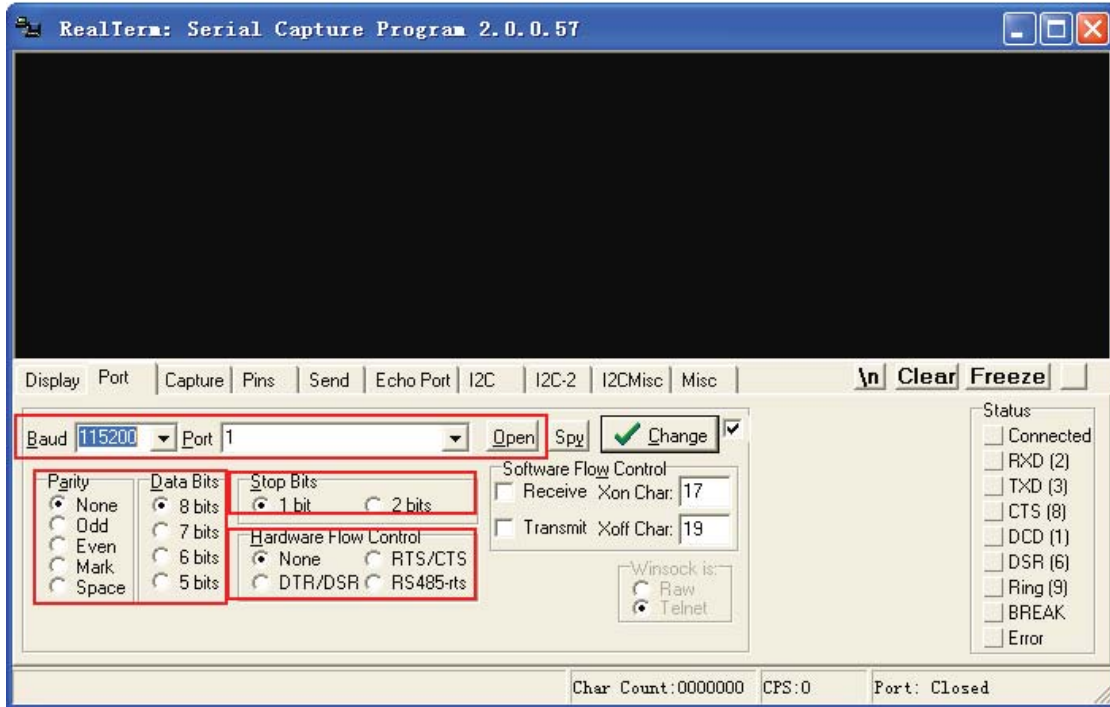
RealTerm: Serial Capture Program 2.0.0.57

Display Port Capture Pins Send Echo Port I2C I2C-2 I2CMisc Misc

\n Clear Freeze

Baud 115200 Port 1 Open Spy Change

Parity
None
Odd
Even
Mark
Space

Data Bits
8 bits
7 bits
6 bits
5 bits

Stop Bits
1 bit
2 bits

Hardware Flow Control
None
RTS/CTS
DTR/DSR
RS485-rts

Software Flow Control
Receive Xon Char: 17
Transmit Xoff Char: 19

Winsock is:
Raw
Telnet

Status
Connected
RXD (2)
TXD (3)
CTS (8)
DCD (1)
DSR (6)
Ring (9)
BREAK
Error

Char Count:0000000 CPS:0 Port: Closed